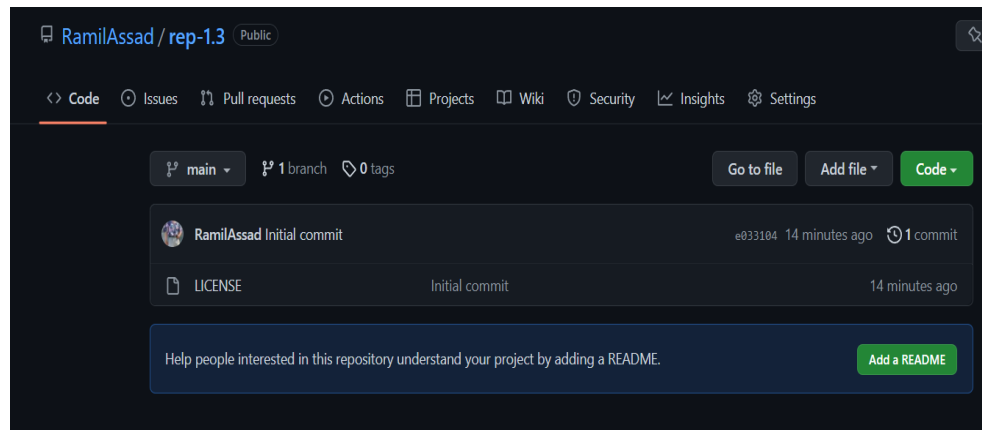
RamilAssad / rep-1.3 Public

Code Issues Pull requests Actions Projects Wiki Security Insights Settings

main 1 branch 0 tags

Go to file Add file Code

RamilAssad Initial commit e033104 14 minutes ago 1 commit

LICENSE Initial commit 14 minutes ago

Help people interested in this repository understand your project by adding a README.

Add a README